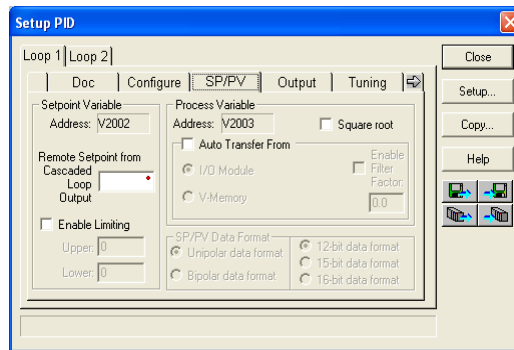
Setup PID

Loop 1 | Loop 2

Doc | Configure | SP/PV | Output | Tuning

Close

Setup...

Copy...

Help

Setpoint Variable

Address: V2002

Remote Setpoint from Cascaded Loop Output

Enable Limiting

Upper: 0

Lower: 0

Process Variable

Address: V2003

Square root

Auto Transfer From

I/O Module

V-Memory

Enable Filter Factor:

0.0

SP/PV Data Format

Unipolar data format

Bipolar data format

12-bit data format

15-bit data format

16-bit data format